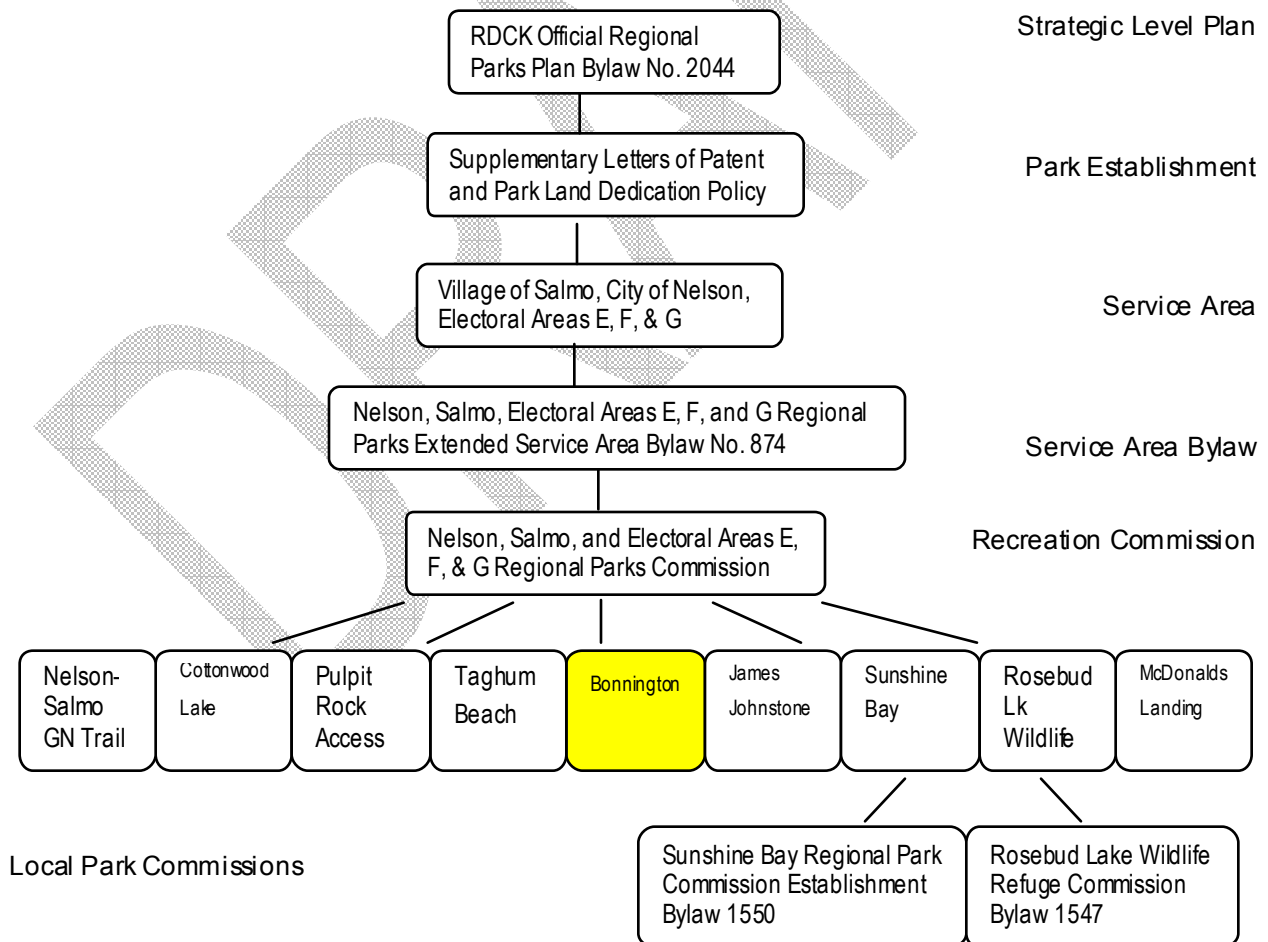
RDCK Official Regional Parks Plan Bylaw No. 2044

Strategic Level Plan

Supplementary Letters of Patent and Park Land Dedication Policy

Park Establishment

Village of Salmo, City of Nelson, Electoral Areas E, F, & G

Service Area

Nelson, Salmo, Electoral Areas E, F, and G Regional Parks Extended Service Area Bylaw No. 874

Service Area Bylaw

Nelson, Salmo, and Electoral Areas E, F, & G Regional Parks Commission

Recreation Commission

Nelson-Salmo GN Trail

Cottonwood Lake

Pulpit Rock Access

Taghum Beach

Bonnington

James Johnstone

Sunshine Bay

Rosebud Lk Wildlife

McDonalds Landing

Local Park Commissions

Sunshine Bay Regional Park Commission Establishment Bylaw 1550

Rosebud Lake Wildlife Refuge Commission Bylaw 1547